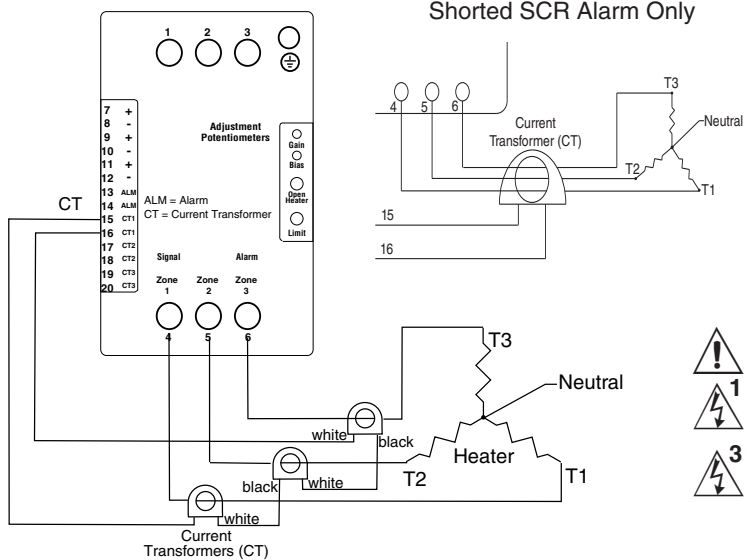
1 2 3

7 +
8 -
9 +
10 -
11 +
12 -
13 ALM
14 ALM
15 CT1
16 CT1
17 CT2
18 CT2
19 CT3
20 CT3

Adjustment Potentiometers

Gain
Bias
Open Heater
Limit

ALM = Alarm
CT = Current Transformer

CT

Signal
Alarm

Zone 1
Zone 2
Zone 3

4 5 6

Shorted SCR Alarm Only

4 5 6

Current Transformer (CT)

T3
Neutral
T2
T1

15
16

T3
Neutral
white
black
Heater
black
white
T2
T1
white

Current Transformers (CT)

1
3